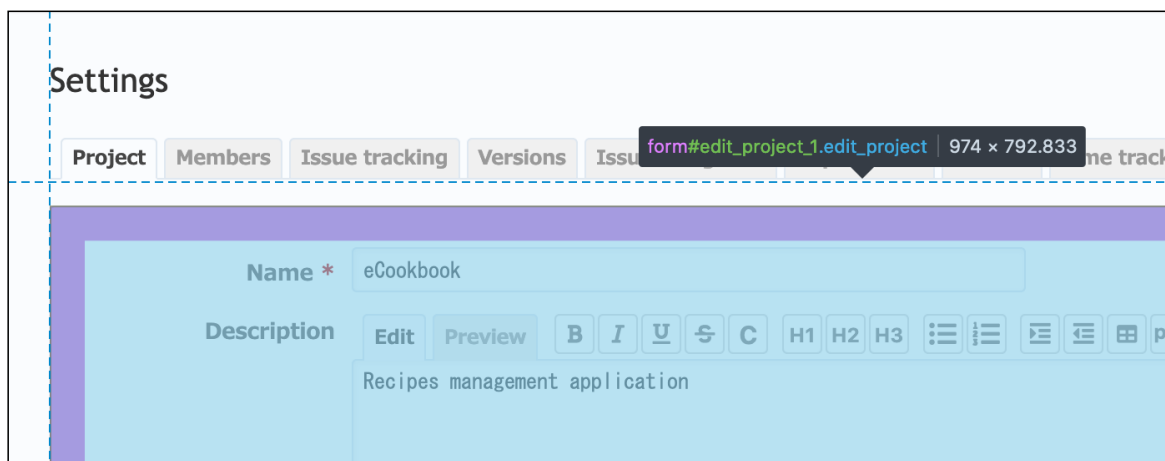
Settings

Project | Members | Issue tracking | Versions | Issu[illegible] | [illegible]me track

form#edit_project_1.edit_project | 974 × 792.833

Name *
eCookbook

Description
Edit
Preview
B I U S C H1 H2 H3

Recipes management application